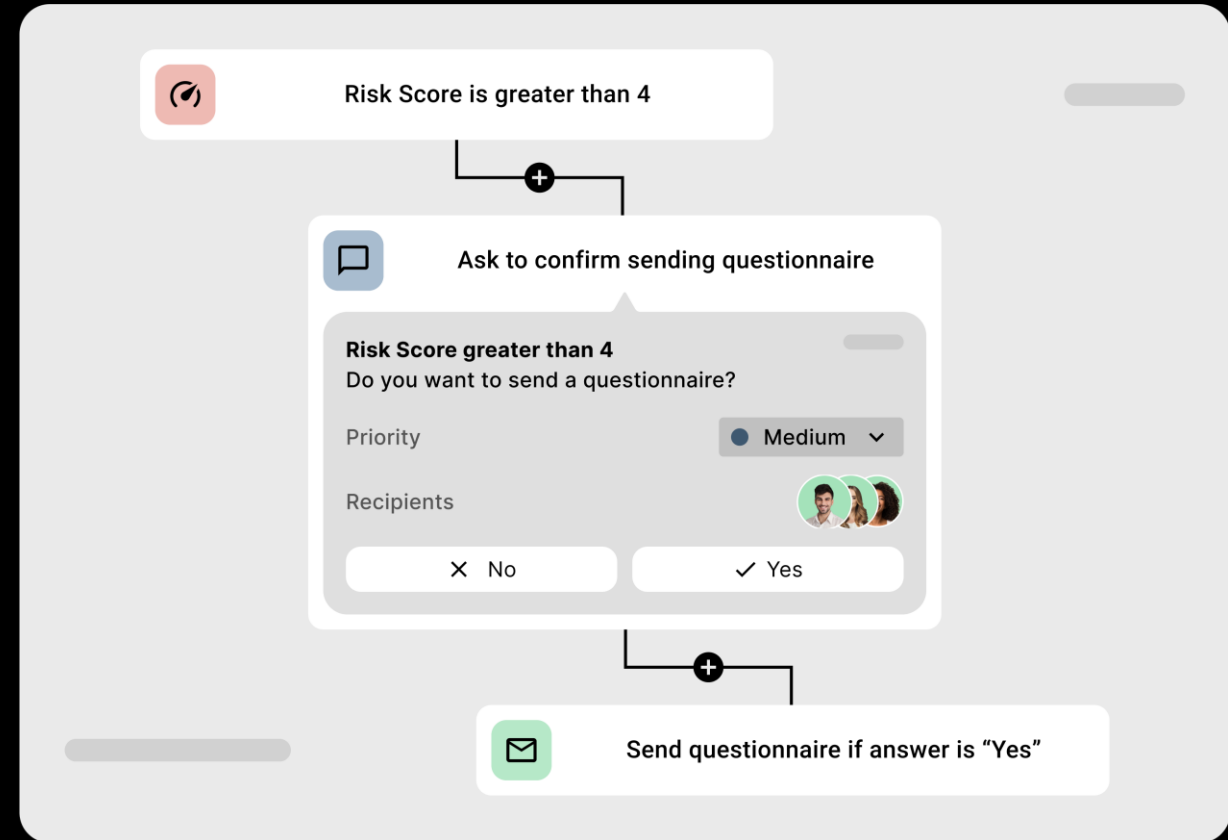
Risk Score is greater than 4

Ask to confirm sending questionnaire

Risk Score greater than 4
Do you want to send a questionnaire?

Priority

Medium

Recipients

No

Yes

Send questionnaire if answer is “Yes”